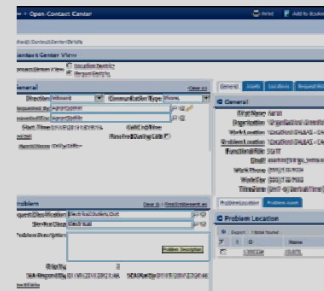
Open Contact Center

Contact Center View

General

Direction Inbound

Communication Type Phone

Start Time

Problem

Electrical Outlets/Dist

Problem Description

General

First Name

Organization

Work Location

Problem Location

Functional Role

Email

Work Phone

Mobile

Time Zone

Problem Location

Name